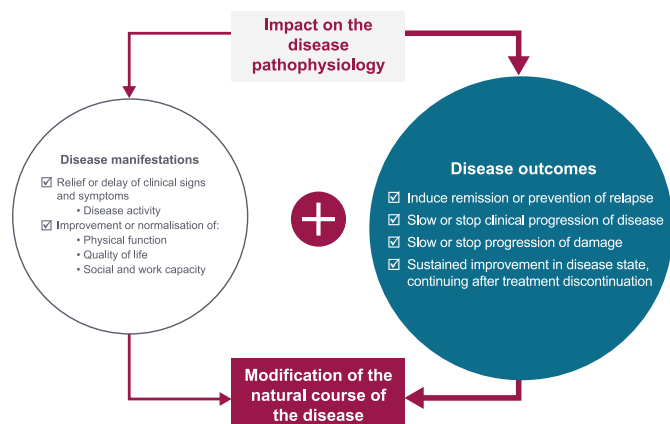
Impact on the disease pathophysiology

Disease manifestations

☑ Relief or delay of clinical signs and symptoms
• Disease activity
☑ Improvement or normalisation of:
• Physical function
• Quality of life
• Social and work capacity

Disease outcomes

☑ Induce remission or prevention of relapse
☑ Slow or stop clinical progression of disease
☑ Slow or stop progression of damage
☑ Sustained improvement in disease state, continuing after treatment discontinuation

Modification of the natural course of the disease